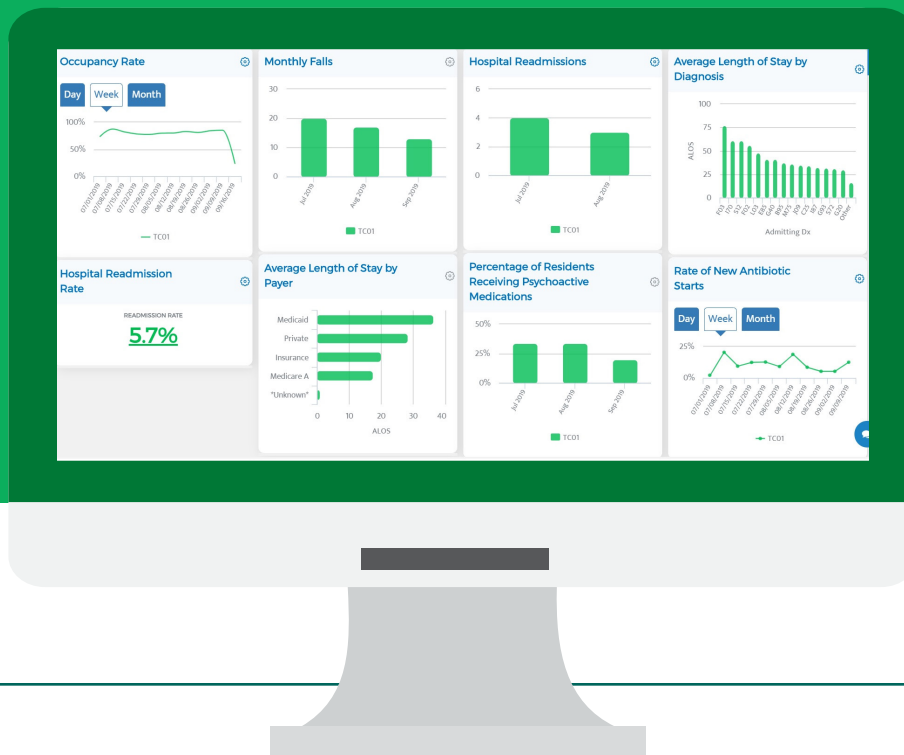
Occupancy Rate

Day Week Month

100%
50%
0%

07/01/2019 07/08/2019 07/15/2019 07/22/2019 07/29/2019 08/05/2019 08/12/2019 08/19/2019 08/26/2019 09/02/2019 09/09/2019 09/16/2019

— TC01

Monthly Falls

30
20
10
0

Jul 2019 Aug 2019 Sep 2019

TC01

Hospital Readmissions

6
4
2
0

Jul 2019 Aug 2019

TC01

Average Length of Stay by Diagnosis

100
75
50
25
0

ALOS

F03 I10 S72 L03 E86 B95 M25 J18 C25 I87 G93 I72 G20 Other

Admitting Dx

Hospital Readmission Rate

READMISSION RATE

5.7%

Average Length of Stay by Payer

Medicaid
Private
Insurance
Medicare A
"Unknown"

0 10 20 30 40

ALOS

Percentage of Residents Receiving Psychoactive Medications

50%
25%
0%

Jul 2019 Aug 2019 Sep 2019

TC01

Rate of New Antibiotic Starts

Day Week Month

25%
0%

07/01/2019 07/08/2019 07/15/2019 07/22/2019 07/29/2019 08/05/2019 08/12/2019 08/19/2019 08/26/2019 09/02/2019 09/09/2019

TC01